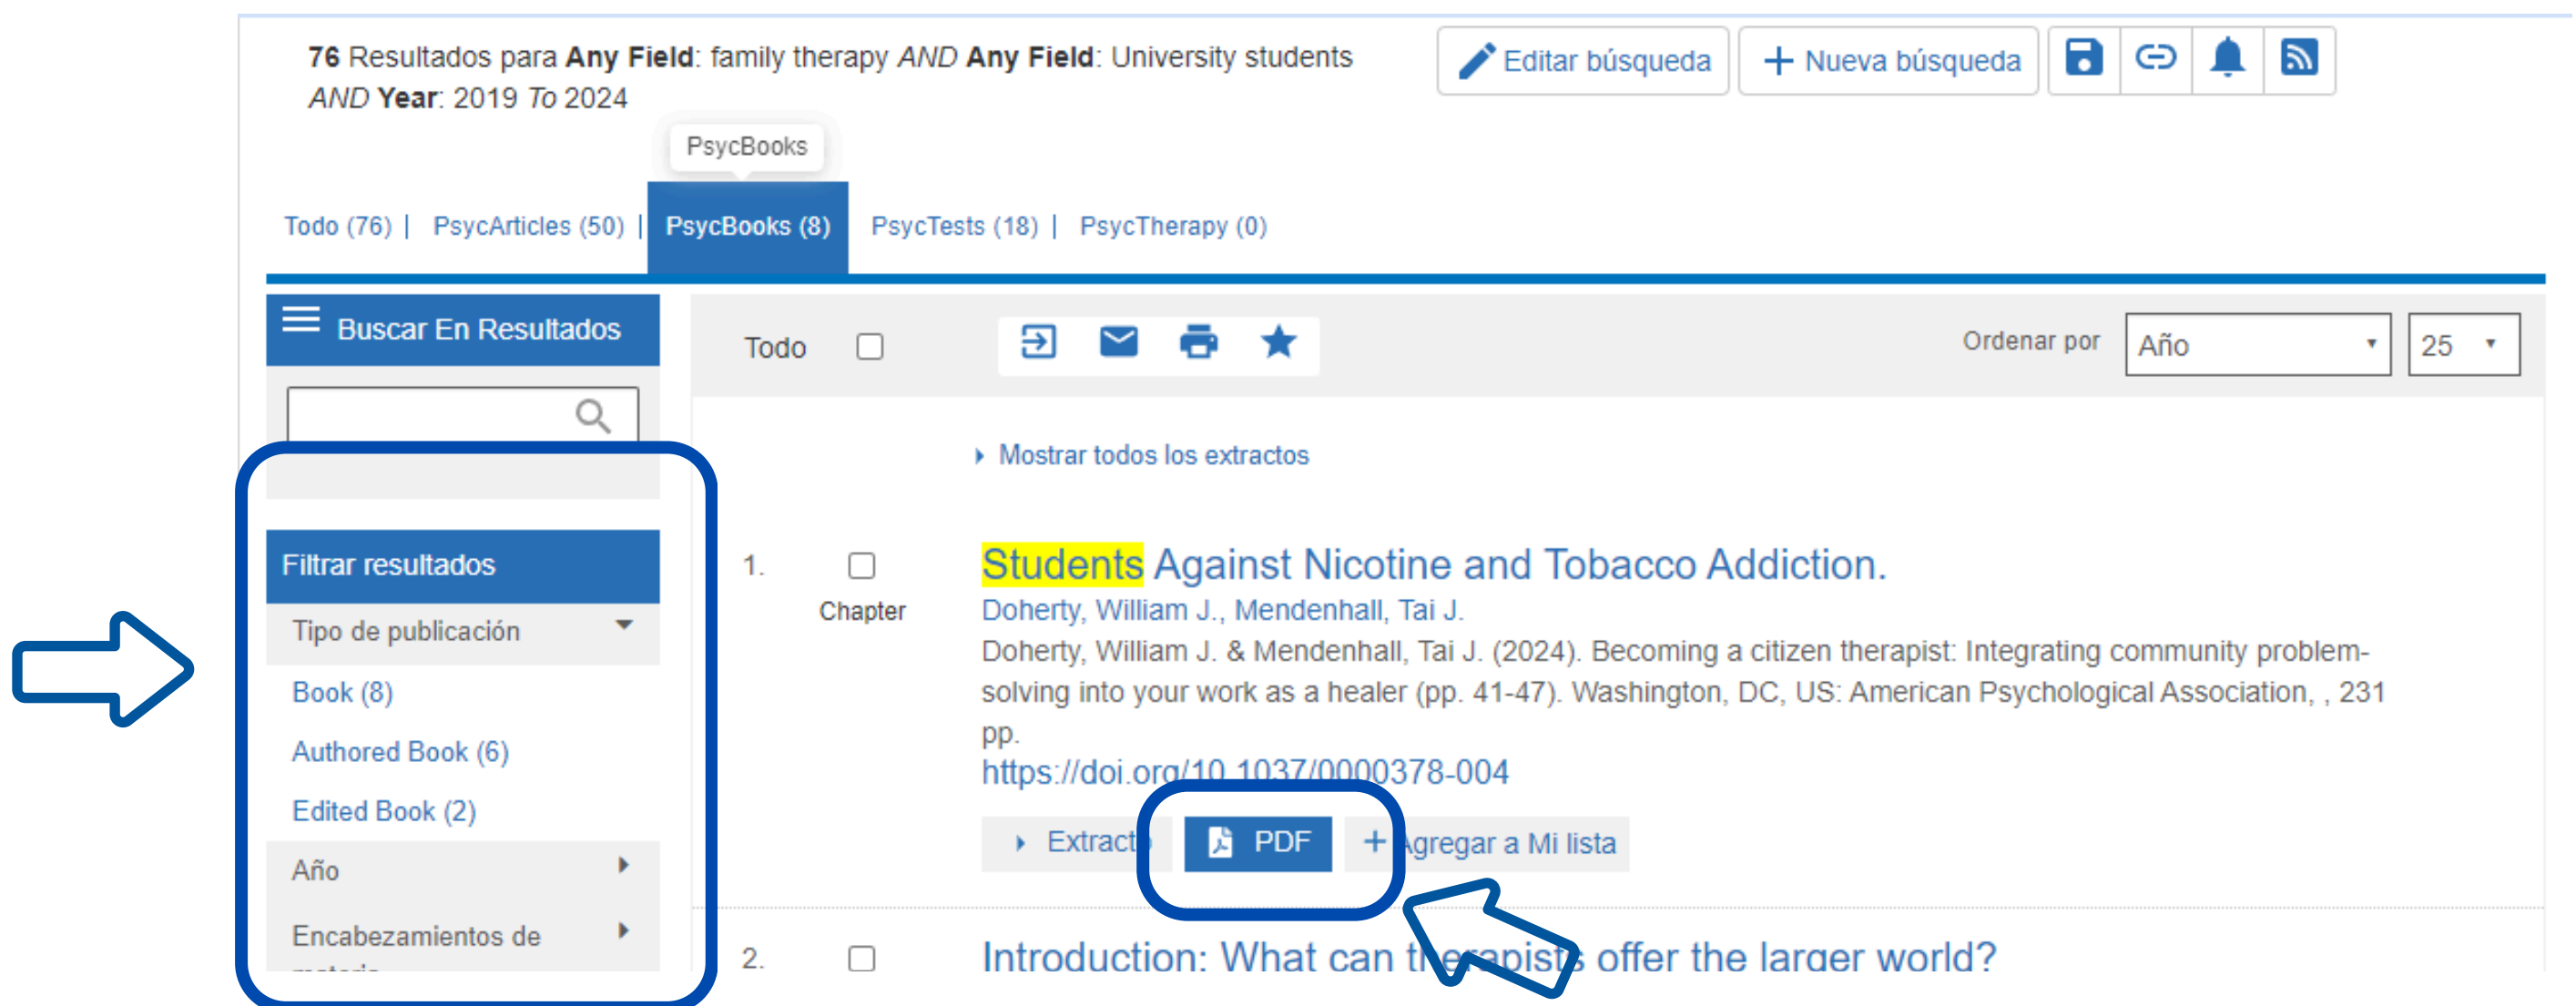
**76** Resultados para **Any Field**: family therapy *AND* **Any Field**: University students *AND* **Year**: 2019 *To* 2024

Editar búsqueda

Nueva búsqueda

PsycBooks

Todo (76) | PsycArticles (50) | PsycBooks (8) | PsycTests (18) | PsycTherapy (0)

Buscar En Resultados

Filtrar resultados

Tipo de publicación

Book (8)

Authored Book (6)

Edited Book (2)

Año

Encabezamientos de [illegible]

Todo

Ordenar por Año 25

Mostrar todos los extractos

1. Chapter

Students Against Nicotine and Tobacco Addiction.

Doherty, William J., Mendenhall, Tai J.

Doherty, William J. & Mendenhall, Tai J. (2024). Becoming a citizen therapist: Integrating community problem-solving into your work as a healer (pp. 41-47). Washington, DC, US: American Psychological Association, , 231 pp.

https://doi.org/10.1037/0000378-004

Extract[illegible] PDF + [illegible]gregar a Mi lista

2.

Introduction: What can t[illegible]erapist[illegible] offer the larger world?